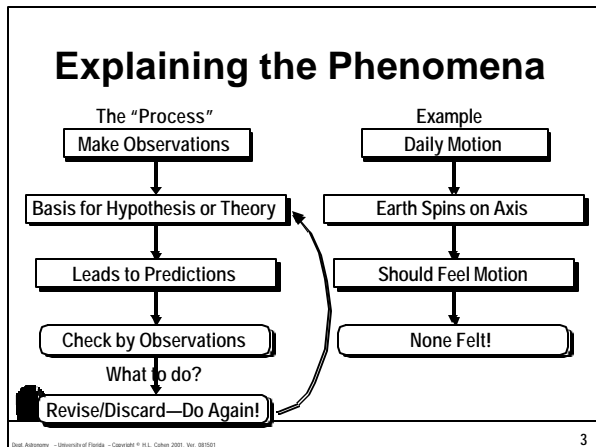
Explaining the Phenomena

The "Process"

Make Observations

Basis for Hypothesis or Theory

Leads to Predictions

Check by Observations

What to do?

Revise/Discard—Do Again!

Example

Daily Motion

Earth Spins on Axis

Should Feel Motion

None Felt!

Dept. Astronomy – University of Florida – Copyright © H.L. Cohen 2001, Ver. 081501

3